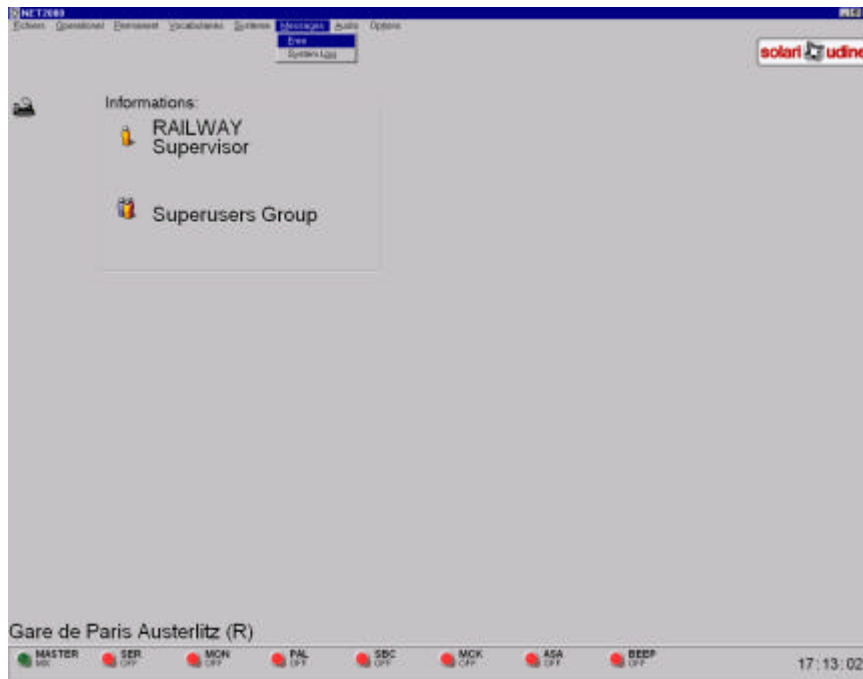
NET2000

Fichiers Operational Permanent Vocabularies Systems Messages Audio Options

Free
System Log

solari udine

Informations:

RAILWAY Supervisor

Superusers Group

Gare de Paris Austerlitz (R)

MASTER MIX
SER OFF
MON OFF
PAL OFF
SBC OFF
MCK OFF
ASA OFF
BEEP OFF

17:13:02